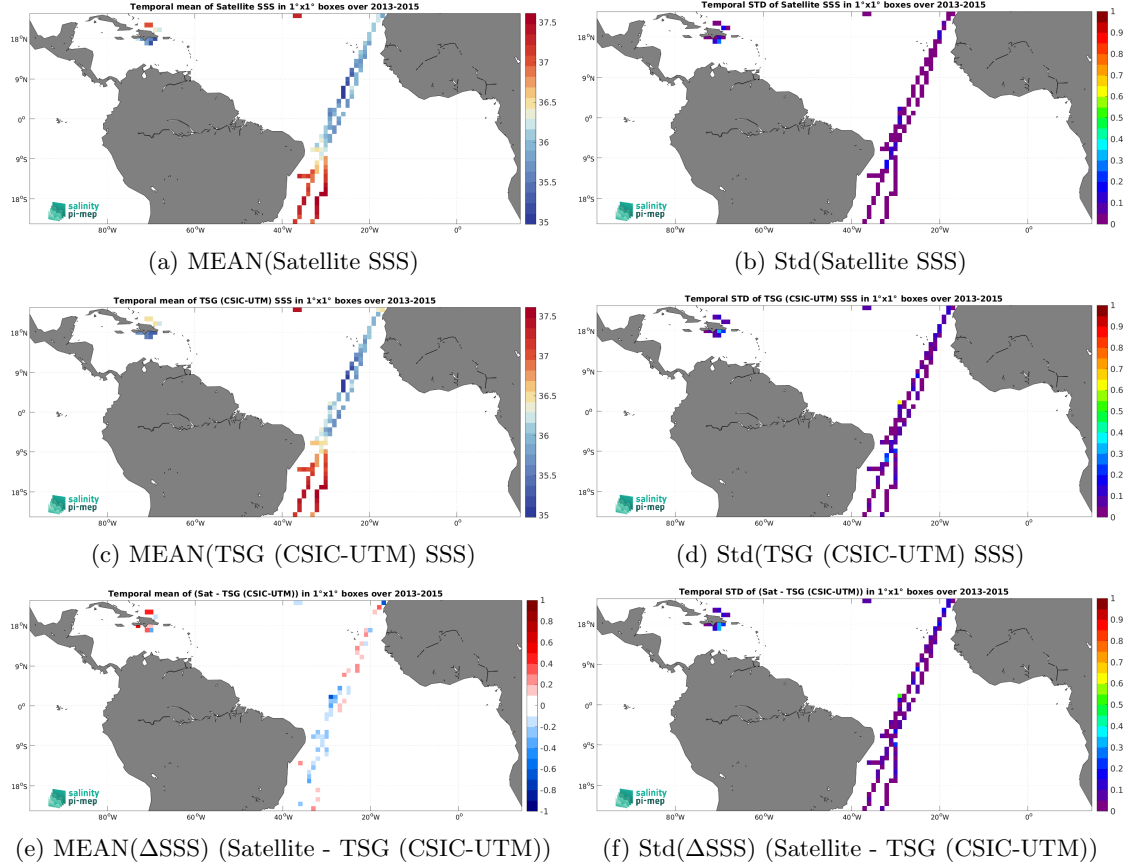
Temporal mean of Satellite SSS in 1°x1° boxes over 2013-2015

18°N
9°N
0°
9°S
18°S

salinity pi-mep

80°W 60°W 40°W 20°W 0°

37.5
37
36.5
36
35.5
35

(a) MEAN(Satellite SSS)

Temporal STD of Satellite SSS in 1°x1° boxes over 2013-2015

18°N
9°N
0°
9°S
18°S

salinity pi-mep

80°W 60°W 40°W 20°W 0°

1
0.9
0.8
0.7
0.6
0.5
0.4
0.3
0.2
0.1
0

(b) Std(Satellite SSS)

Temporal mean of TSG (CSIC-UTM) SSS in 1°x1° boxes over 2013-2015

18°N
9°N
0°
9°S
18°S

salinity pi-mep

80°W 60°W 40°W 20°W 0°

37.5
37
36.5
36
35.5
35

(c) MEAN(TSG (CSIC-UTM) SSS)

Temporal STD of TSG (CSIC-UTM) SSS in 1°x1° boxes over 2013-2015

18°N
9°N
0°
9°S
18°S

salinity pi-mep

80°W 60°W 40°W 20°W 0°

1
0.9
0.8
0.7
0.6
0.5
0.4
0.3
0.2
0.1
0

(d) Std(TSG (CSIC-UTM) SSS)

Temporal mean of (Sat - TSG (CSIC-UTM)) in 1°x1° boxes over 2013-2015

18°N
9°N
0°
9°S
18°S

salinity pi-mep

80°W 60°W 40°W 20°W 0°

1
0.8
0.6
0.4
0.2
0
-0.2
-0.4
-0.6
-0.8
-1

(e) MEAN($\Delta$SSS) (Satellite - TSG (CSIC-UTM))

Temporal STD of (Sat - TSG (CSIC-UTM)) in 1°x1° boxes over 2013-2015

18°N
9°N
0°
9°S
18°S

salinity pi-mep

80°W 60°W 40°W 20°W 0°

1
0.9
0.8
0.7
0.6
0.5
0.4
0.3
0.2
0.1
0

(f) Std($\Delta$SSS) (Satellite - TSG (CSIC-UTM))